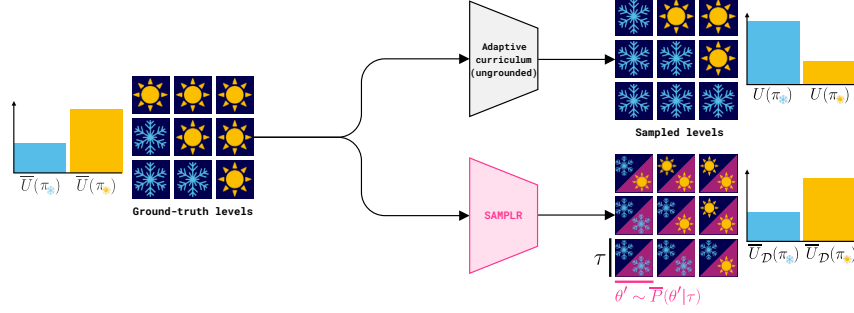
$\overline{U}(\pi_{❄})$ $\overline{U}(\pi_{☀})$

Ground-truth levels

Adaptive curriculum (ungrounded)

Sampled levels

$U(\pi_{❄})$ $U(\pi_{☀})$

SAMPLR

$\tau$

$\theta' \sim \overline{P}(\theta'|\tau)$

$\overline{U}_{\mathcal{D}}(\pi_{❄})$ $\overline{U}_{\mathcal{D}}(\pi_{☀})$